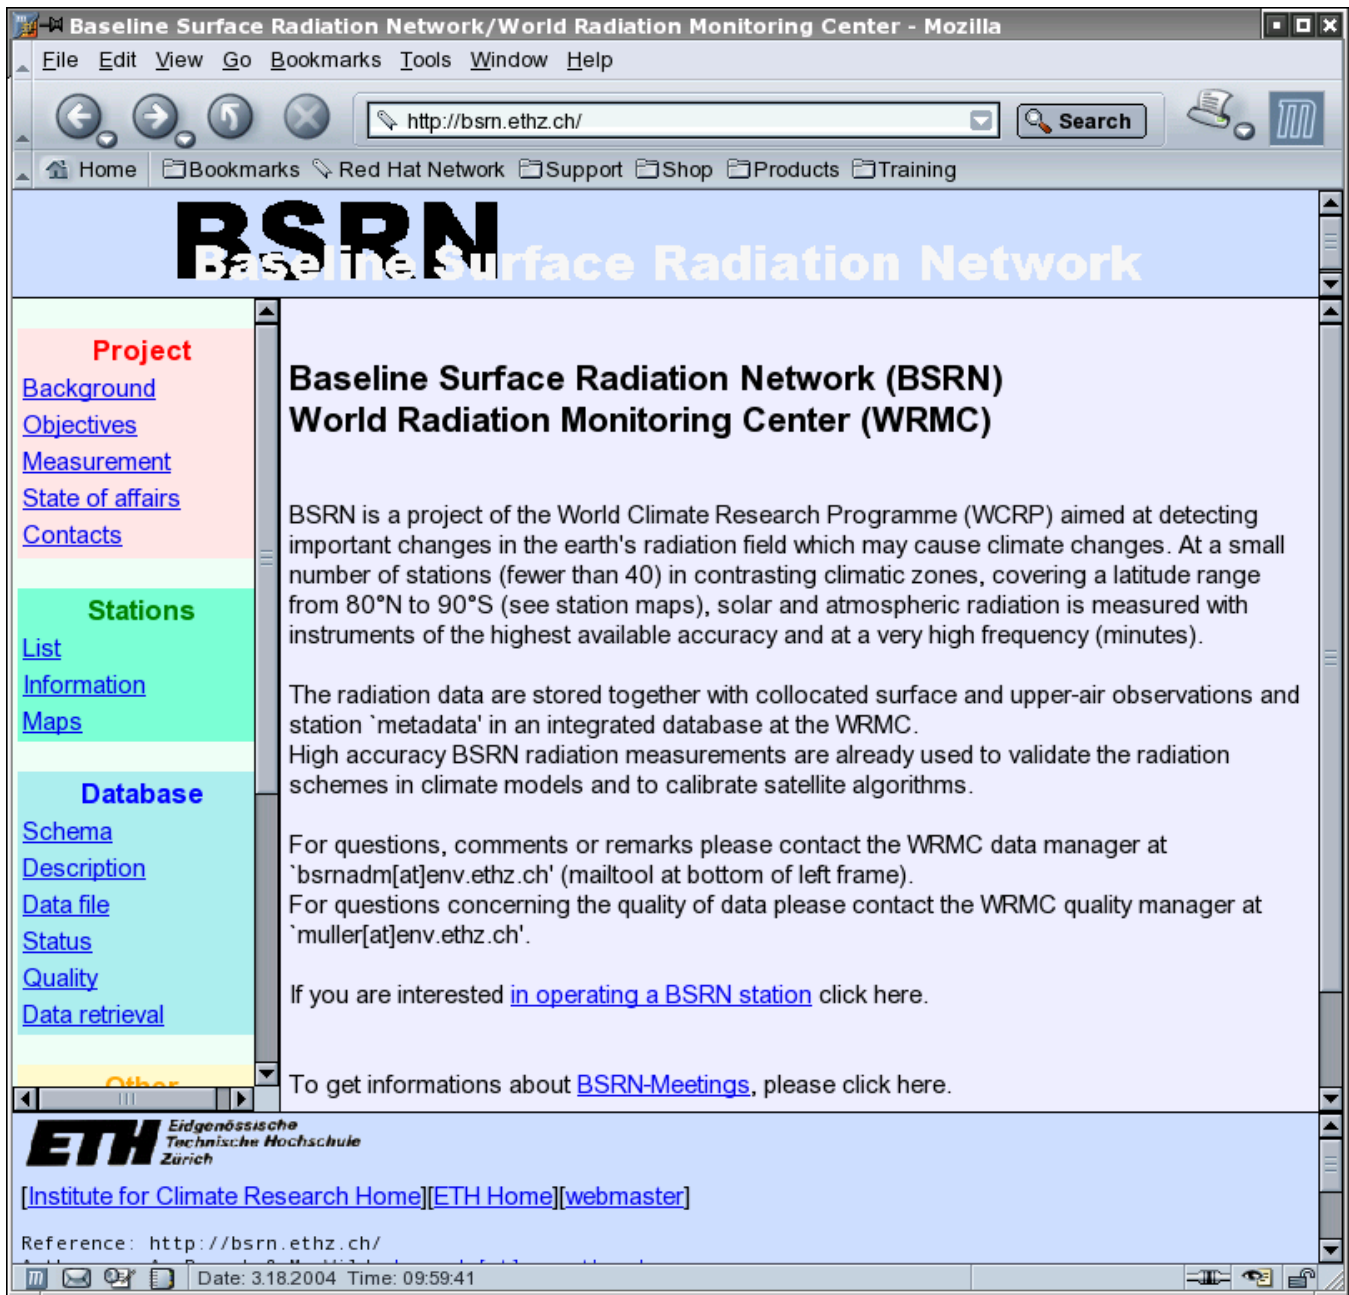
Baseline Surface Radiation Network/World Radiation Monitoring Center - Mozilla

File Edit View Go Bookmarks Tools Window Help

http://bsrn.ethz.ch/

Search

Home Bookmarks Red Hat Network Support Shop Products Training

BSRN Baseline Surface Radiation Network

Project
Background
Objectives
Measurement
State of affairs
Contacts

Stations
List
Information
Maps

Database
Schema
Description
Data file
Status
Quality
Data retrieval

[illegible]

Baseline Surface Radiation Network (BSRN)
World Radiation Monitoring Center (WRMC)

BSRN is a project of the World Climate Research Programme (WCRP) aimed at detecting important changes in the earth's radiation field which may cause climate changes. At a small number of stations (fewer than 40) in contrasting climatic zones, covering a latitude range from 80°N to 90°S (see station maps), solar and atmospheric radiation is measured with instruments of the highest available accuracy and at a very high frequency (minutes).

The radiation data are stored together with collocated surface and upper-air observations and station `metadata' in an integrated database at the WRMC.
High accuracy BSRN radiation measurements are already used to validate the radiation schemes in climate models and to calibrate satellite algorithms.

For questions, comments or remarks please contact the WRMC data manager at `bsrnadm[at]env.ethz.ch' (mailtool at bottom of left frame).
For questions concerning the quality of data please contact the WRMC quality manager at `muller[at]env.ethz.ch'.

If you are interested in operating a BSRN station click here.

To get informations about BSRN-Meetings, please click here.

ETH Eidgenössische Technische Hochschule Zürich

[Institute for Climate Research Home][ETH Home][webmaster]

Reference: http://bsrn.ethz.ch/

Date: 3.18.2004 Time: 09:59:41